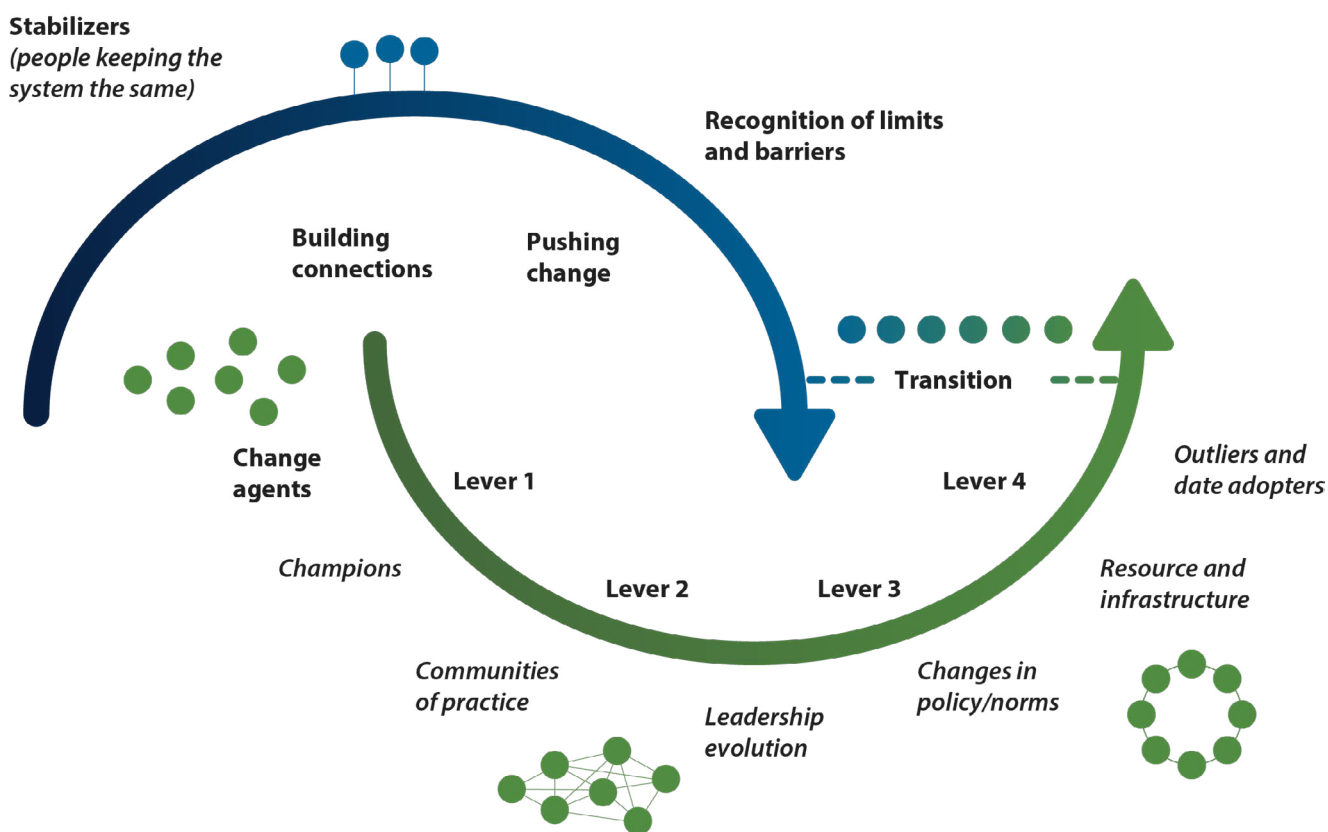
Stabilizers
(people keeping the system the same)

Recognition of limits and barriers

Building connections

Pushing change

Transition

Change agents

Lever 1

Lever 4

Outliers and date adopters

Champions

Lever 2

Lever 3

Resource and infrastructure

Communities of practice

Changes in policy/norms

Leadership evolution